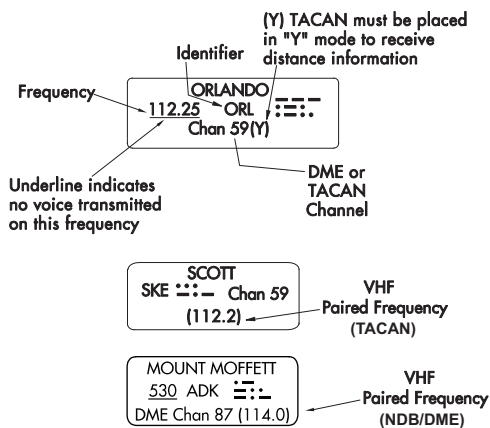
(Y) TACAN must be placed in "Y" mode to receive distance information

Identifier

Frequency

ORLANDO
112.25 ORL
Chan 59(Y)

Underline indicates no voice transmitted on this frequency

DME or TACAN Channel

SCOTT
SKE Chan 59
(112.2)

VHF
Paired Frequency
(TACAN)

MOUNT MOFFETT
530 ADK
DME Chan 87 (114.0)

VHF
Paired Frequency
(NDB/DME)